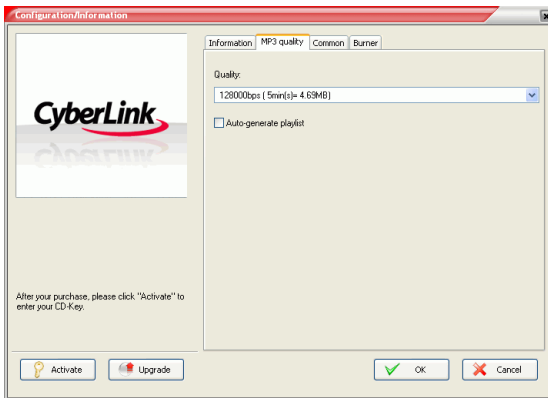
Configuration/Information

CyberLink

After your purchase, please click "Activate" to enter your CD-Key.

Information | MP3 quality | Common | Burner

Quality:

128000bps ( 5min(s)= 4.69MB)

Auto-generate playlist

Activate

Upgrade

OK

Cancel